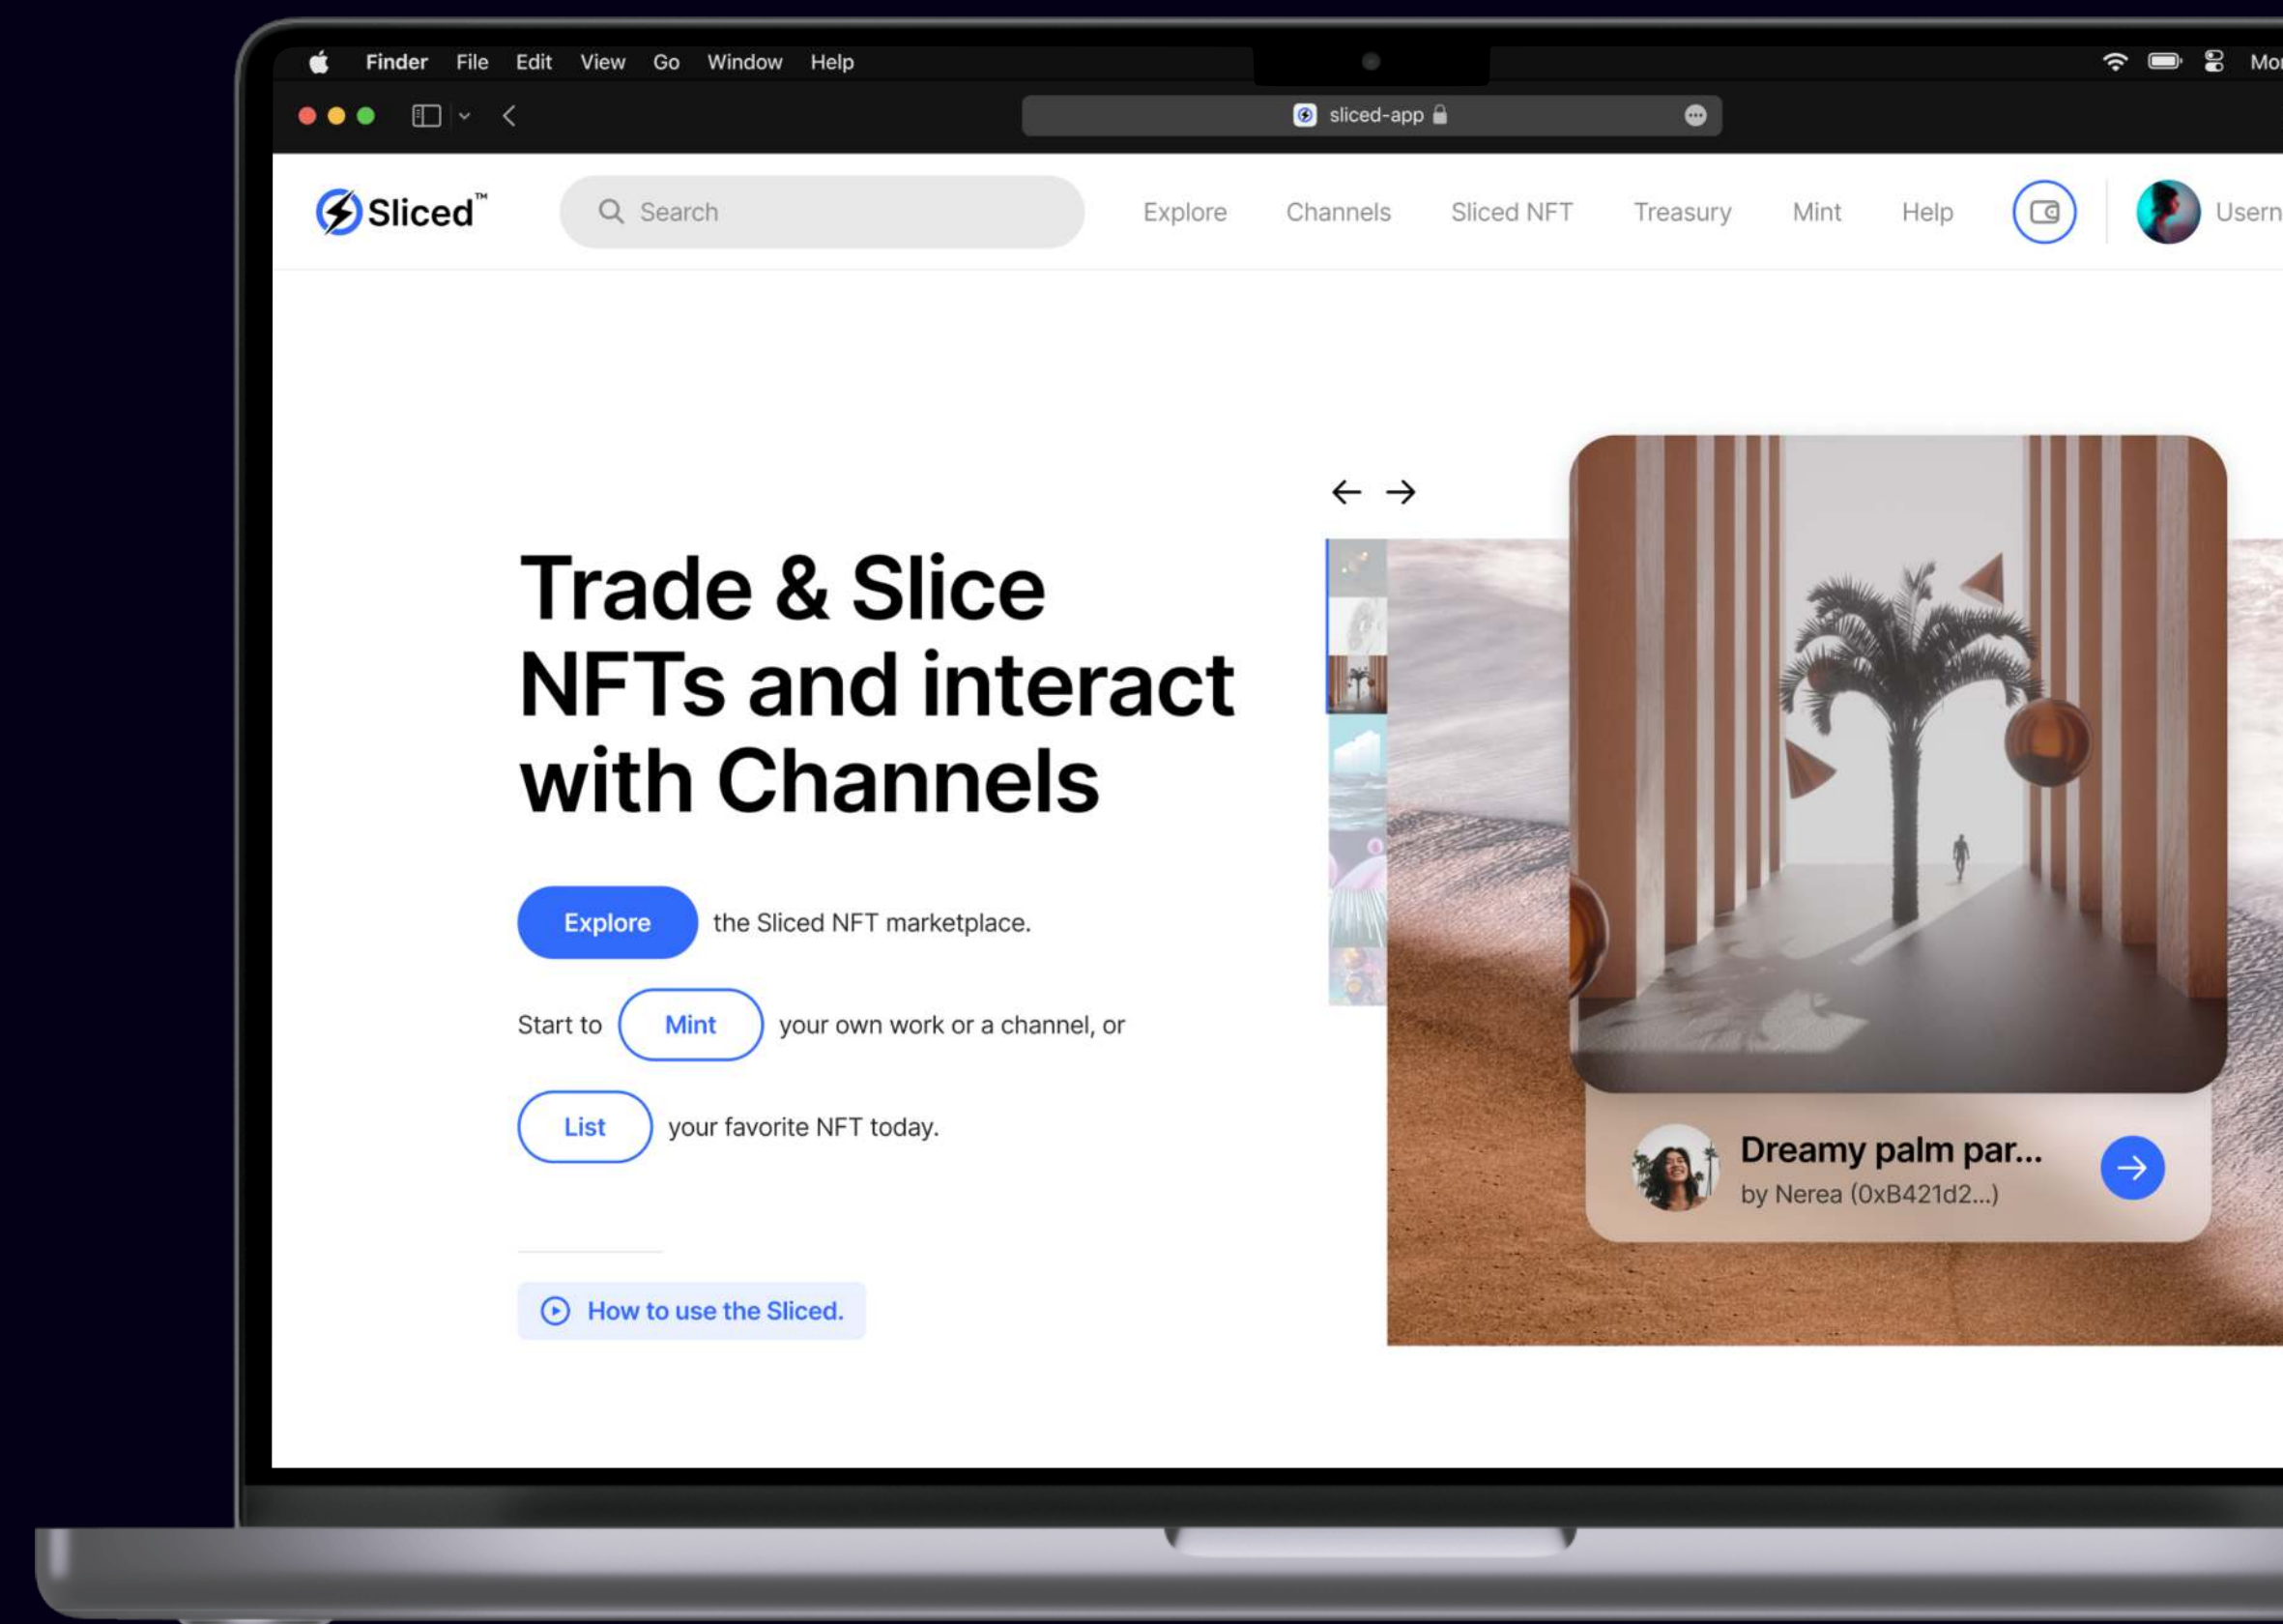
Finder File Edit View Go Window Help

Mor

sliced-app

Sliced™

Search

Explore Channels Sliced NFT Treasury Mint Help

Usern

Trade & Slice NFTs and interact with Channels

Explore the Sliced NFT marketplace.

Start to Mint your own work or a channel, or

List your favorite NFT today.

How to use the Sliced.

Dreamy palm par...
by Nerea (0xB421d2...)